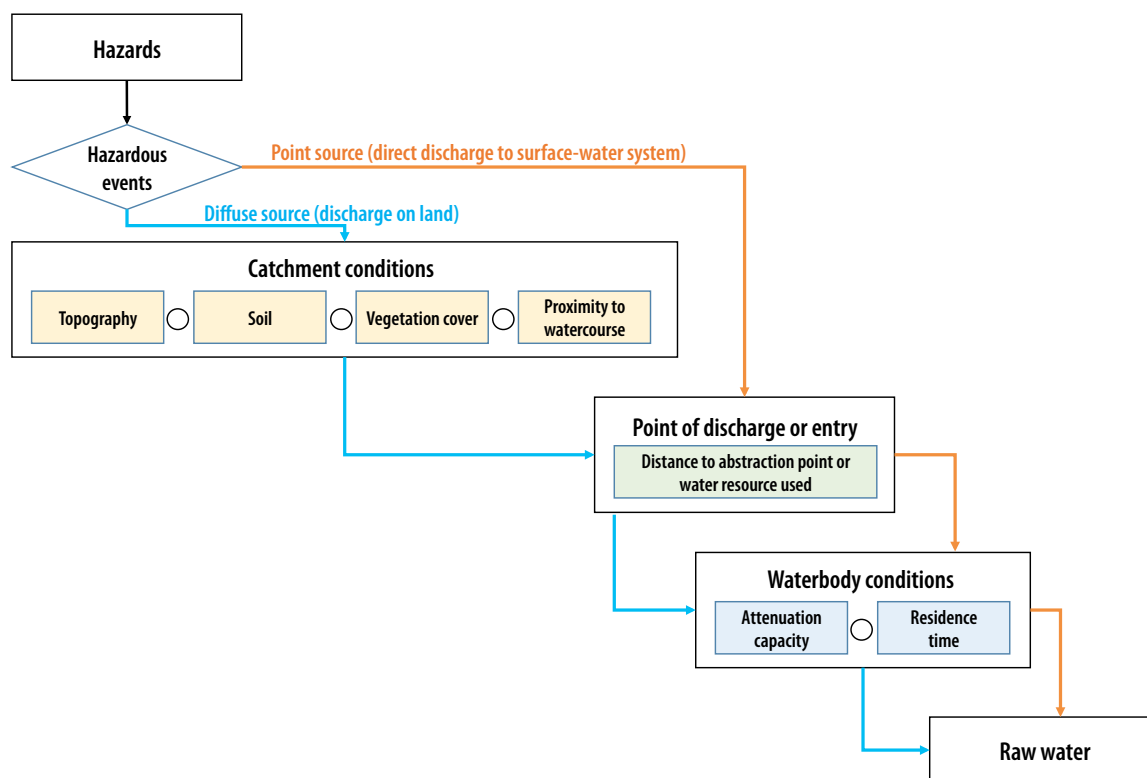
Hazards

Hazardous events

Point source (direct discharge to surface-water system)

Diffuse source (discharge on land)

Catchment conditions

Topography

Soil

Vegetation cover

Proximity to watercourse

Point of discharge or entry

Distance to abstraction point or water resource used

Waterbody conditions

Attenuation capacity

Residence time

Raw water